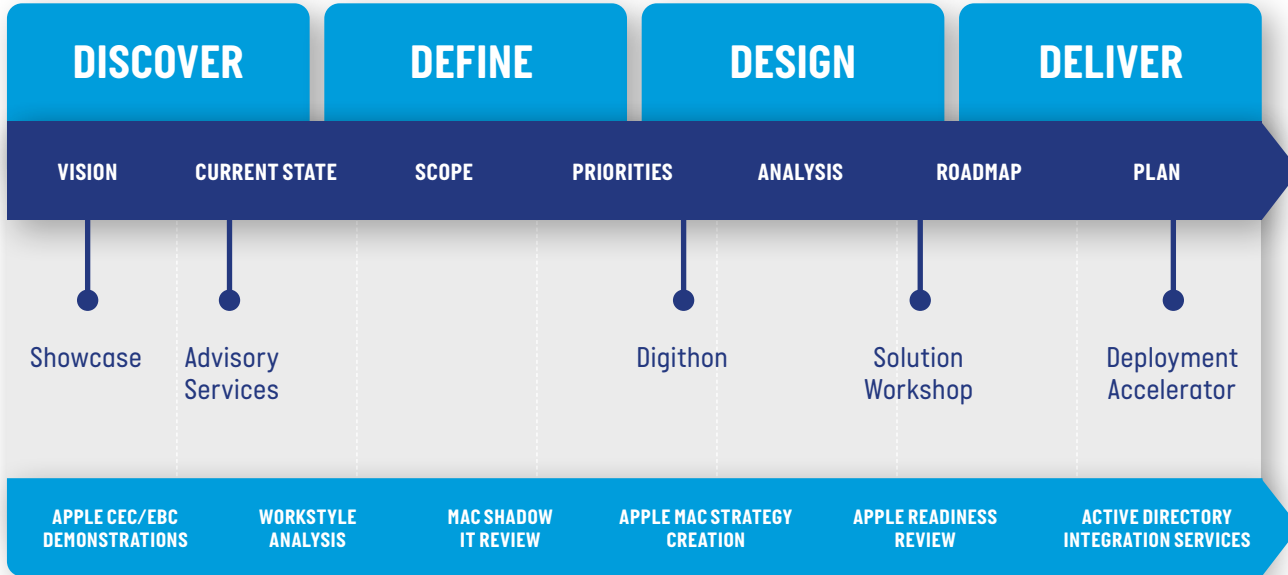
DISCOVER

DEFINE

DESIGN

DELIVER

VISION

CURRENT STATE

SCOPE

PRIORITIES

ANALYSIS

ROADMAP

PLAN

Showcase

Advisory Services

Digithon

Solution Workshop

Deployment Accelerator

APPLE CEC/EBC DEMONSTRATIONS

WORKSTYLE ANALYSIS

MAC SHADOW IT REVIEW

APPLE MAC STRATEGY CREATION

APPLE READINESS REVIEW

ACTIVE DIRECTORY INTEGRATION SERVICES